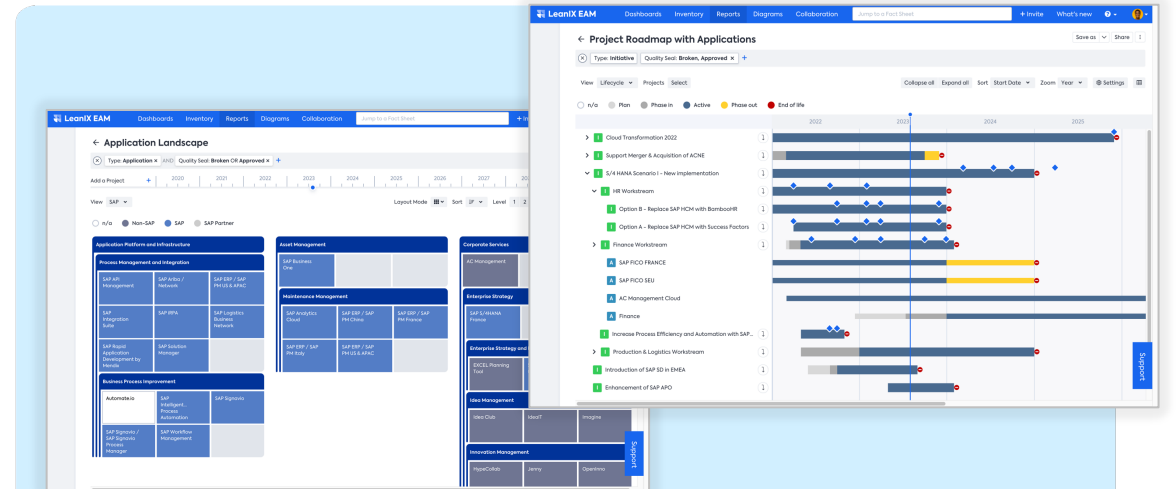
LeanIX EAM Dashboards Inventory Reports Diagrams Collaboration Jump to a Fact Sheet + Invite What's new

← Project Roadmap with Applications

Save as Share

Type: Initiative × Quality Seal: Broken, Approved × +

View Lifecycle Projects Select

Collapse all Expand all Sort Start Date Zoom Year Settings

n/a Plan Phase in Active Phase out End of life

2022 2023 2024 2025

Cloud Transformation 2022 1
Support Merger & Acquisition of ACNE 1
S/4 HANA Scenario I - New Implementation 1
HR Workstream 1
Option B - Replace SAP HCM with BambooHR 1
Option A - Replace SAP HCM with Success Factors 1
Finance Workstream 1
SAP FICO FRANCE
SAP FICO SEU
AC Management Cloud
Finance
Increase Process Efficiency and Automation with SAP... 1
Production & Logistics Workstream 1
Introduction of SAP SD in EMEA 1
Enhancement of SAP APO 1

Support

LeanIX EAM Dashboards Inventory Reports Diagrams Collaboration Jump to a Fact Sheet + In

← Application Landscape

Type: Application × AND Quality Seal: Broken OR Approved × +

Add a Project + 2020 2021 2022 2023 2024 2025 2026 2027 20

View SAP Layout Mode Sort Level 1 2

n/a Non-SAP SAP SAP Partner

Application Platform and Infrastructure
Process Management and Integration
SAP API Management | SAP Ariba / Network | SAP ERP / SAP PM US & APAC
SAP Integration Suite | SAP RPA | SAP Logistics Business Network
SAP Rapid Application Development by Mendix | SAP Solution Manager
Business Process Improvement
Automate.io | SAP Intelligent Process Automation | SAP Signavio
SAP Signavio / SAP Signavio Process Manager | SAP Workflow Management

Asset Management
SAP Business One
Maintenance Management
SAP Analytics Cloud | SAP ERP / SAP PM China | SAP ERP / SAP PM France
SAP ERP / SAP PM Italy | SAP ERP / SAP PM US & APAC

Corporate Services
AC Management
Enterprise Strategy
SAP S/4HANA France
Enterprise Strategy and
EXCEL Planning Tool
Idea Management
Idea Club | IdeaIT | Imagine
Innovation Management
HypeCollab | Jenny | OpenInno

Support